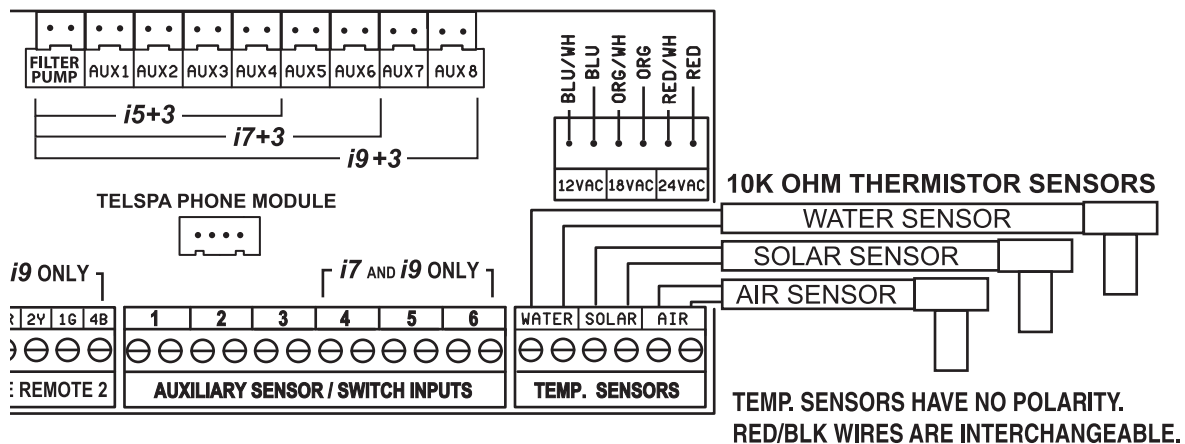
FILTER PUMP AUX1 AUX2 AUX3 AUX4 AUX5 AUX6 AUX7 AUX8

i5+3

i7+3

i9+3

BLU/WH BLU ORG/WH ORG RED/WH RED

12VAC 18VAC 24VAC

10K OHM THERMISTOR SENSORS

WATER SENSOR

SOLAR SENSOR

AIR SENSOR

TELSPA PHONE MODULE

i9 ONLY

i7 AND i9 ONLY

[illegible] 2Y 1G 4B

1 2 3 4 5 6

WATER SOLAR AIR

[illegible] REMOTE 2

AUXILIARY SENSOR / SWITCH INPUTS

TEMP. SENSORS

TEMP. SENSORS HAVE NO POLARITY.
RED/BLK WIRES ARE INTERCHANGEABLE.